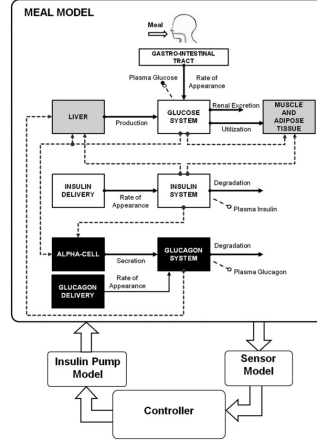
MEAL MODEL

Meal

GASTRO-INTESTINAL TRACT

Plasma Glucose

Rate of Appearance

LIVER

Production

GLUCOSE SYSTEM

Renal Excretion

Utilization

MUSCLE AND ADIPOSE TISSUE

INSULIN DELIVERY

Rate of Appearance

INSULIN SYSTEM

Degradation

Plasma Insulin

ALPHA-CELL

Secretion

GLUCAGON SYSTEM

Degradation

Plasma Glucagon

GLUCAGON DELIVERY

Rate of Appearance

Insulin Pump Model

Sensor Model

Controller